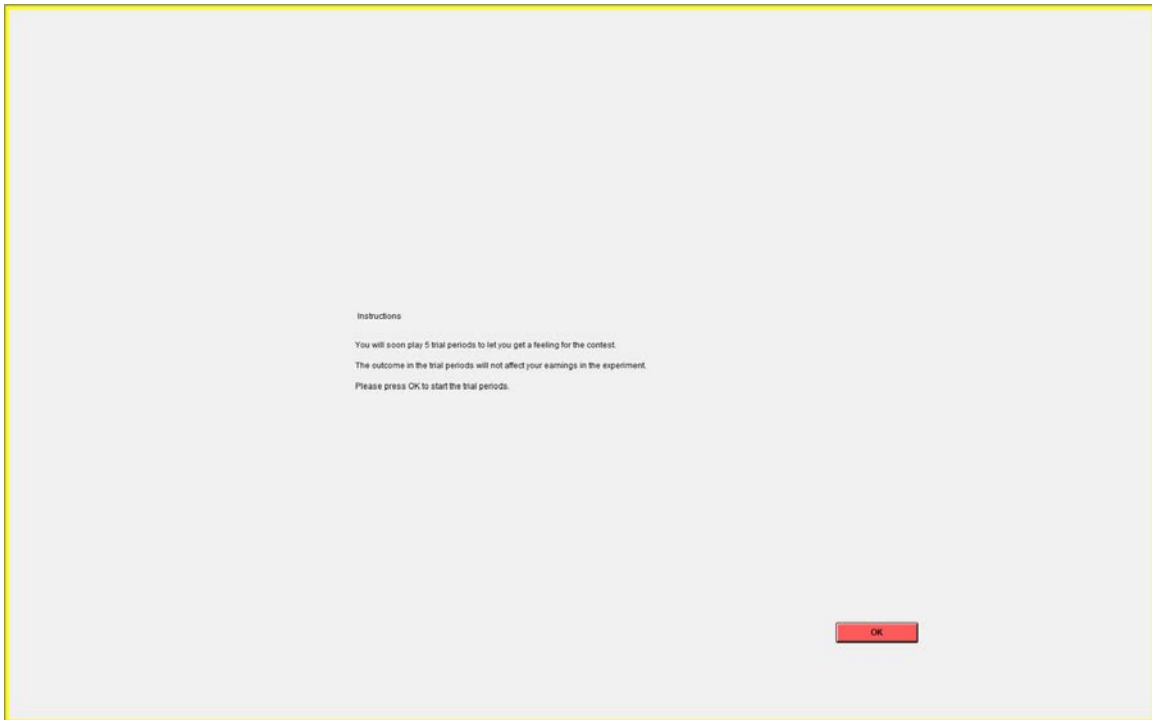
Instructions

You will soon play 5 trial periods to let you get a feeling for the contest.

The outcome in the trial periods will not affect your earnings in the experiment.

Please press OK to start the trial periods.

OK